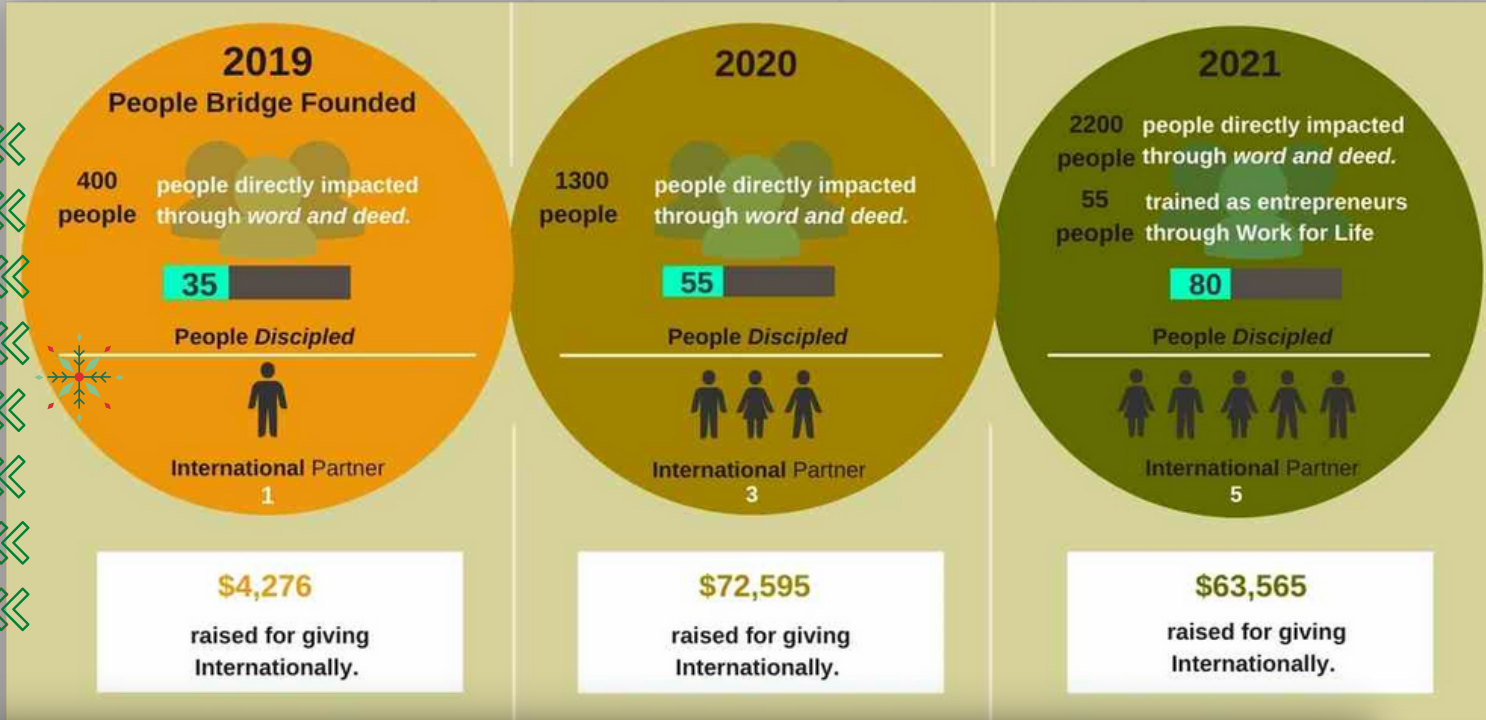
2019
People Bridge Founded

400 people — people directly impacted through *word and deed.*

35

People *Discipled*

International Partner
1

$4,276
raised for giving Internationally.

2020

1300 people — people directly impacted through *word and deed.*

55

People *Discipled*

International Partner
3

$72,595
raised for giving Internationally.

2021

2200 people — people directly impacted through *word and deed.*

55 people — trained as entrepreneurs through Work for Life

80

People *Discipled*

International Partner
5

$63,565
raised for giving Internationally.